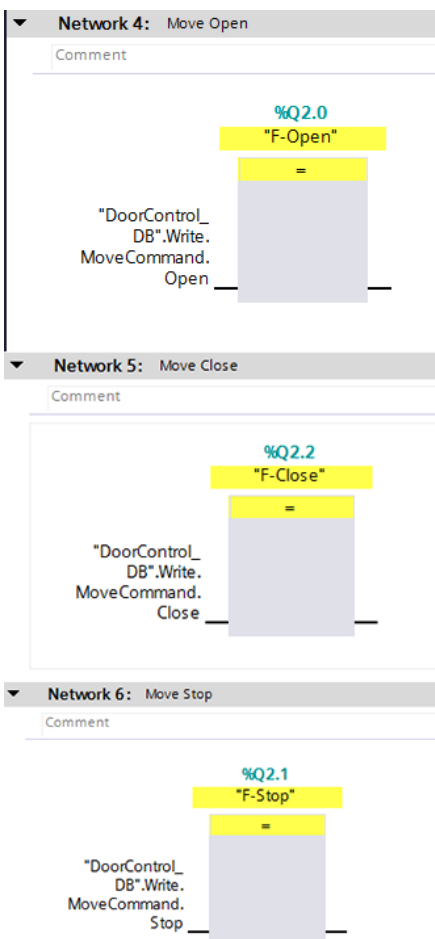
Network 4: Move Open

Comment

%Q2.0
"F-Open"
=

"DoorControl_ DB".Write. MoveCommand. Open

Network 5: Move Close

Comment

%Q2.2
"F-Close"
=

"DoorControl_ DB".Write. MoveCommand. Close

Network 6: Move Stop

Comment

%Q2.1
"F-Stop"
=

"DoorControl_ DB".Write. MoveCommand. Stop